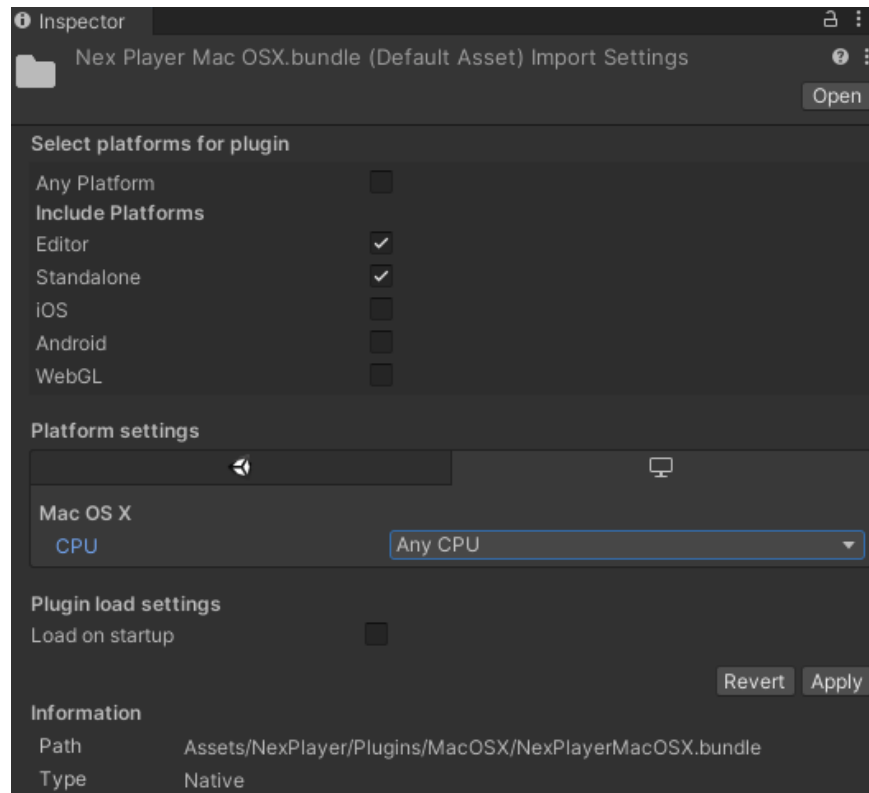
Inspector

Nex Player Mac OSX.bundle (Default Asset) Import Settings

Open

Select platforms for plugin

Any Platform

Include Platforms

Editor

Standalone

iOS

Android

WebGL

Platform settings

Mac OS X

CPU Any CPU

Plugin load settings

Load on startup

Revert Apply

Information

Path Assets/NexPlayer/Plugins/MacOSX/NexPlayerMacOSX.bundle

Type Native